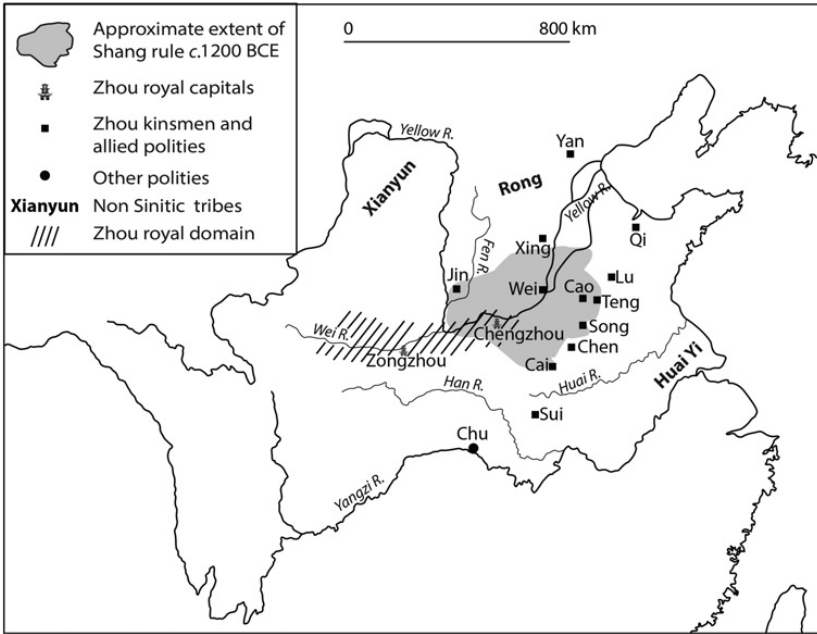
Approximate extent of Shang rule c.1200 BCE

Zhou royal capitals

Zhou kinsmen and allied polities

Other polities

Xianyun Non Sinitic tribes

Zhou royal domain

0 800 km

Yellow R.

Yan

Rong

Xianyun

Yellow R.

Qi

Fen R.

Xing

Jin

Wei

Lu

Cao

Teng

Wei R.

Chengzhou

Song

Chen

Zongzhou

Cai

Huai R.

Huai Yi

Han R.

Sui

Chu

Yangzi R.